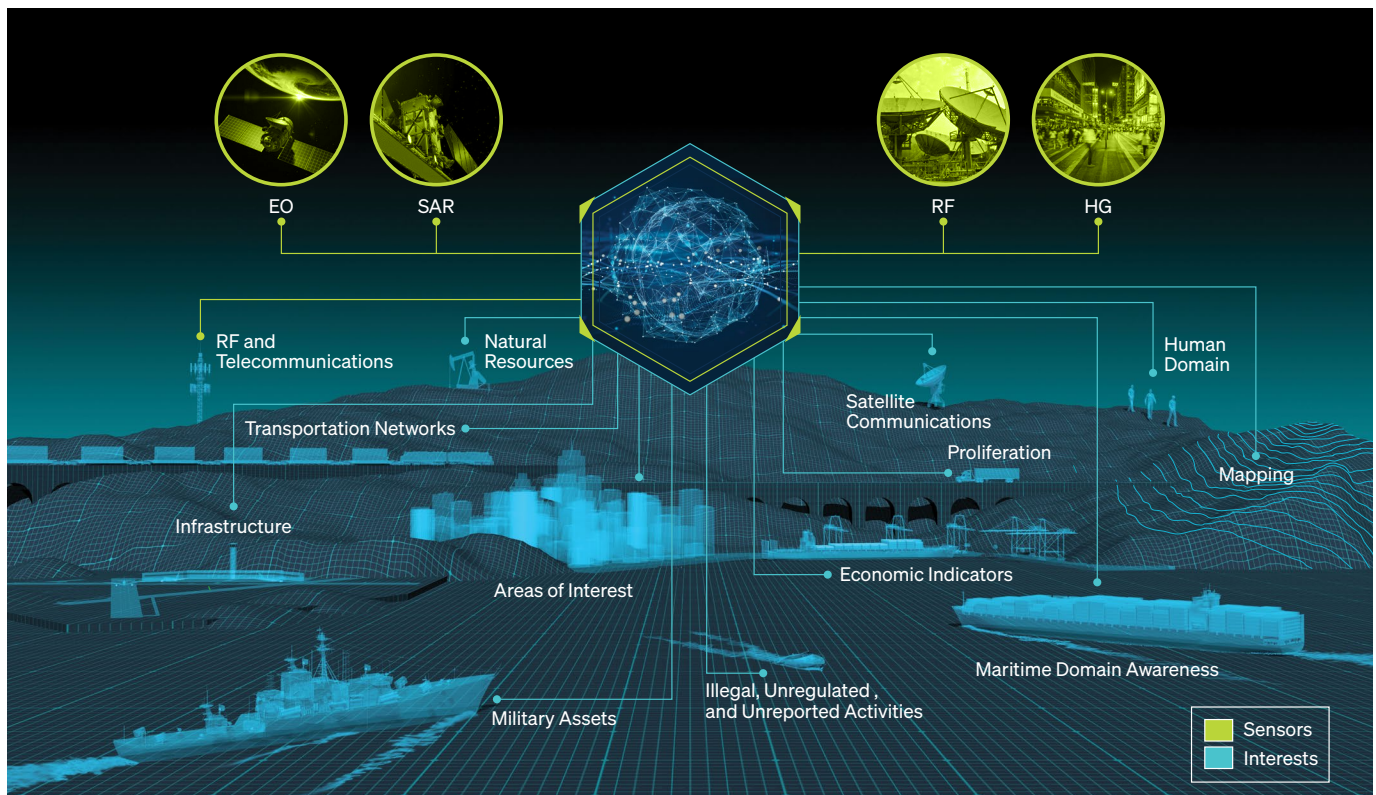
EO

SAR

RF

HG

RF and Telecommunications

Natural Resources

Human Domain

Satellite Communications

Transportation Networks

Proliferation

Mapping

Infrastructure

Areas of Interest

Economic Indicators

Maritime Domain Awareness

Illegal, Unregulated , and Unreported Activities

Military Assets

Sensors

Interests